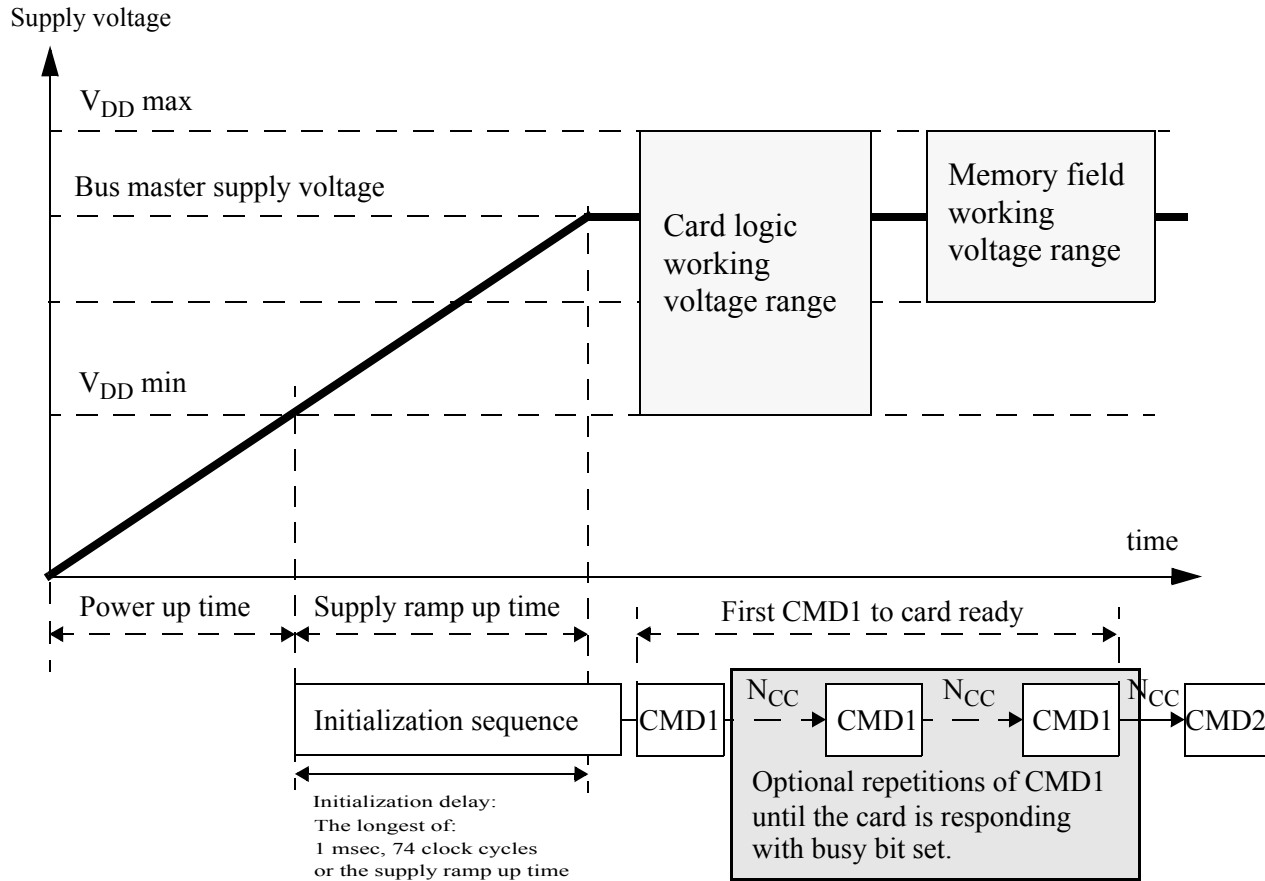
Supply voltage

$V_{DD}$ max

Bus master supply voltage

Card logic working voltage range

Memory field working voltage range

$V_{DD}$ min

time

Power up time

Supply ramp up time

First CMD1 to card ready

Initialization sequence

CMD1

$N_{CC}$

CMD1

$N_{CC}$

CMD1

$N_{CC}$

CMD2

Optional repetitions of CMD1 until the card is responding with busy bit set.

Initialization delay:
The longest of:
1 msec, 74 clock cycles
or the supply ramp up time